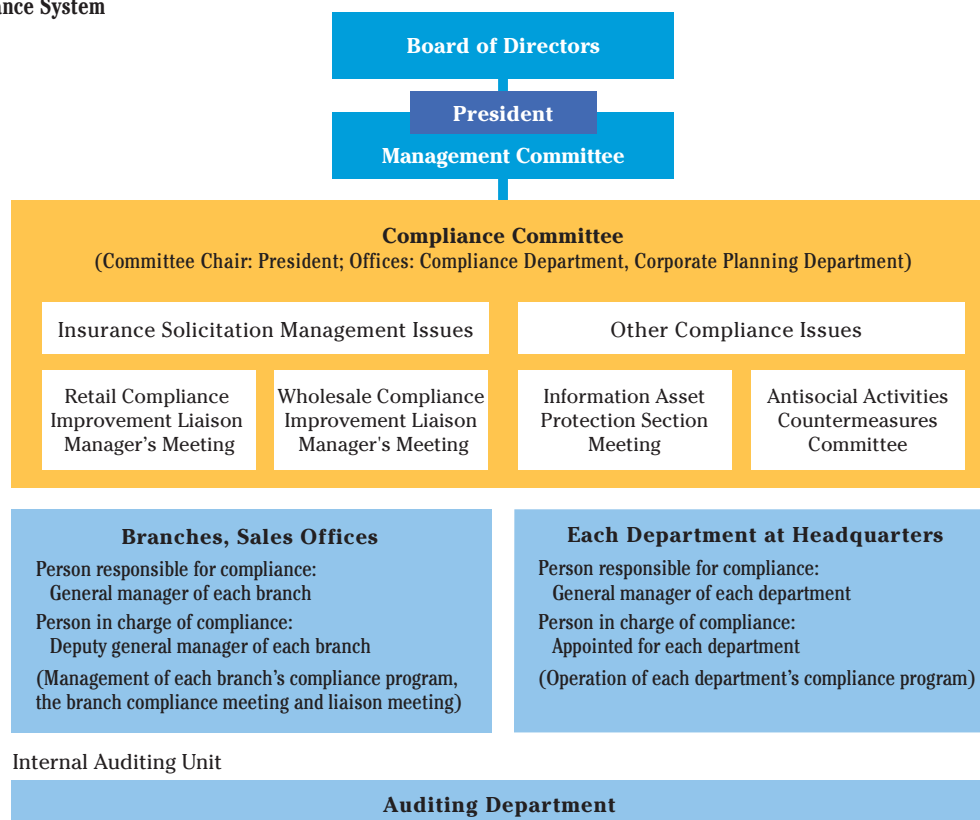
ance System

Board of Directors

President

Management Committee

Compliance Committee
(Committee Chair: President; Offices: Compliance Department, Corporate Planning Department)

Insurance Solicitation Management Issues

Other Compliance Issues

Retail Compliance Improvement Liaison Manager's Meeting

Wholesale Compliance Improvement Liaison Manager's Meeting

Information Asset Protection Section Meeting

Antisocial Activities Countermeasures Committee

Branches, Sales Offices
Person responsible for compliance:
General manager of each branch
Person in charge of compliance:
Deputy general manager of each branch
(Management of each branch's compliance program, the branch compliance meeting and liaison meeting)

Each Department at Headquarters
Person responsible for compliance:
General manager of each department
Person in charge of compliance:
Appointed for each department
(Operation of each department's compliance program)

Internal Auditing Unit

Auditing Department